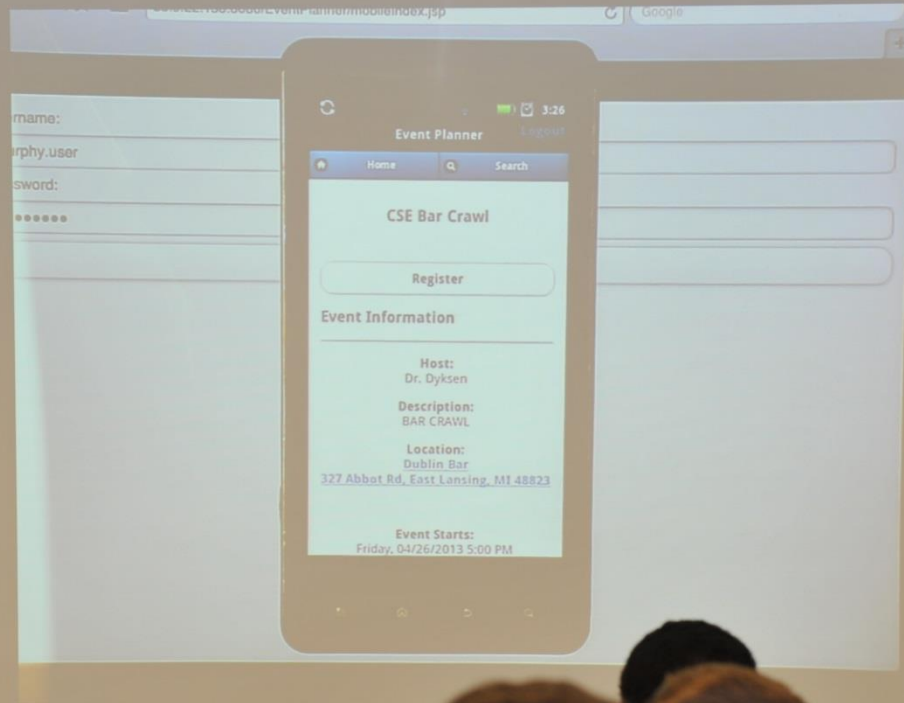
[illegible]/mobile/index.jsp

Google

rname:

rphy.user

sword:

••••••

3:26

Event Planner

Logout

Home

Search

CSE Bar Crawl

Register

Event Information

Host:
Dr. Dyksen

Description:
BAR CRAWL

Location:
Dublin Bar
327 Abbot Rd, East Lansing, MI 48823

Event Starts:
Friday, 04/26/2013 5:00 PM